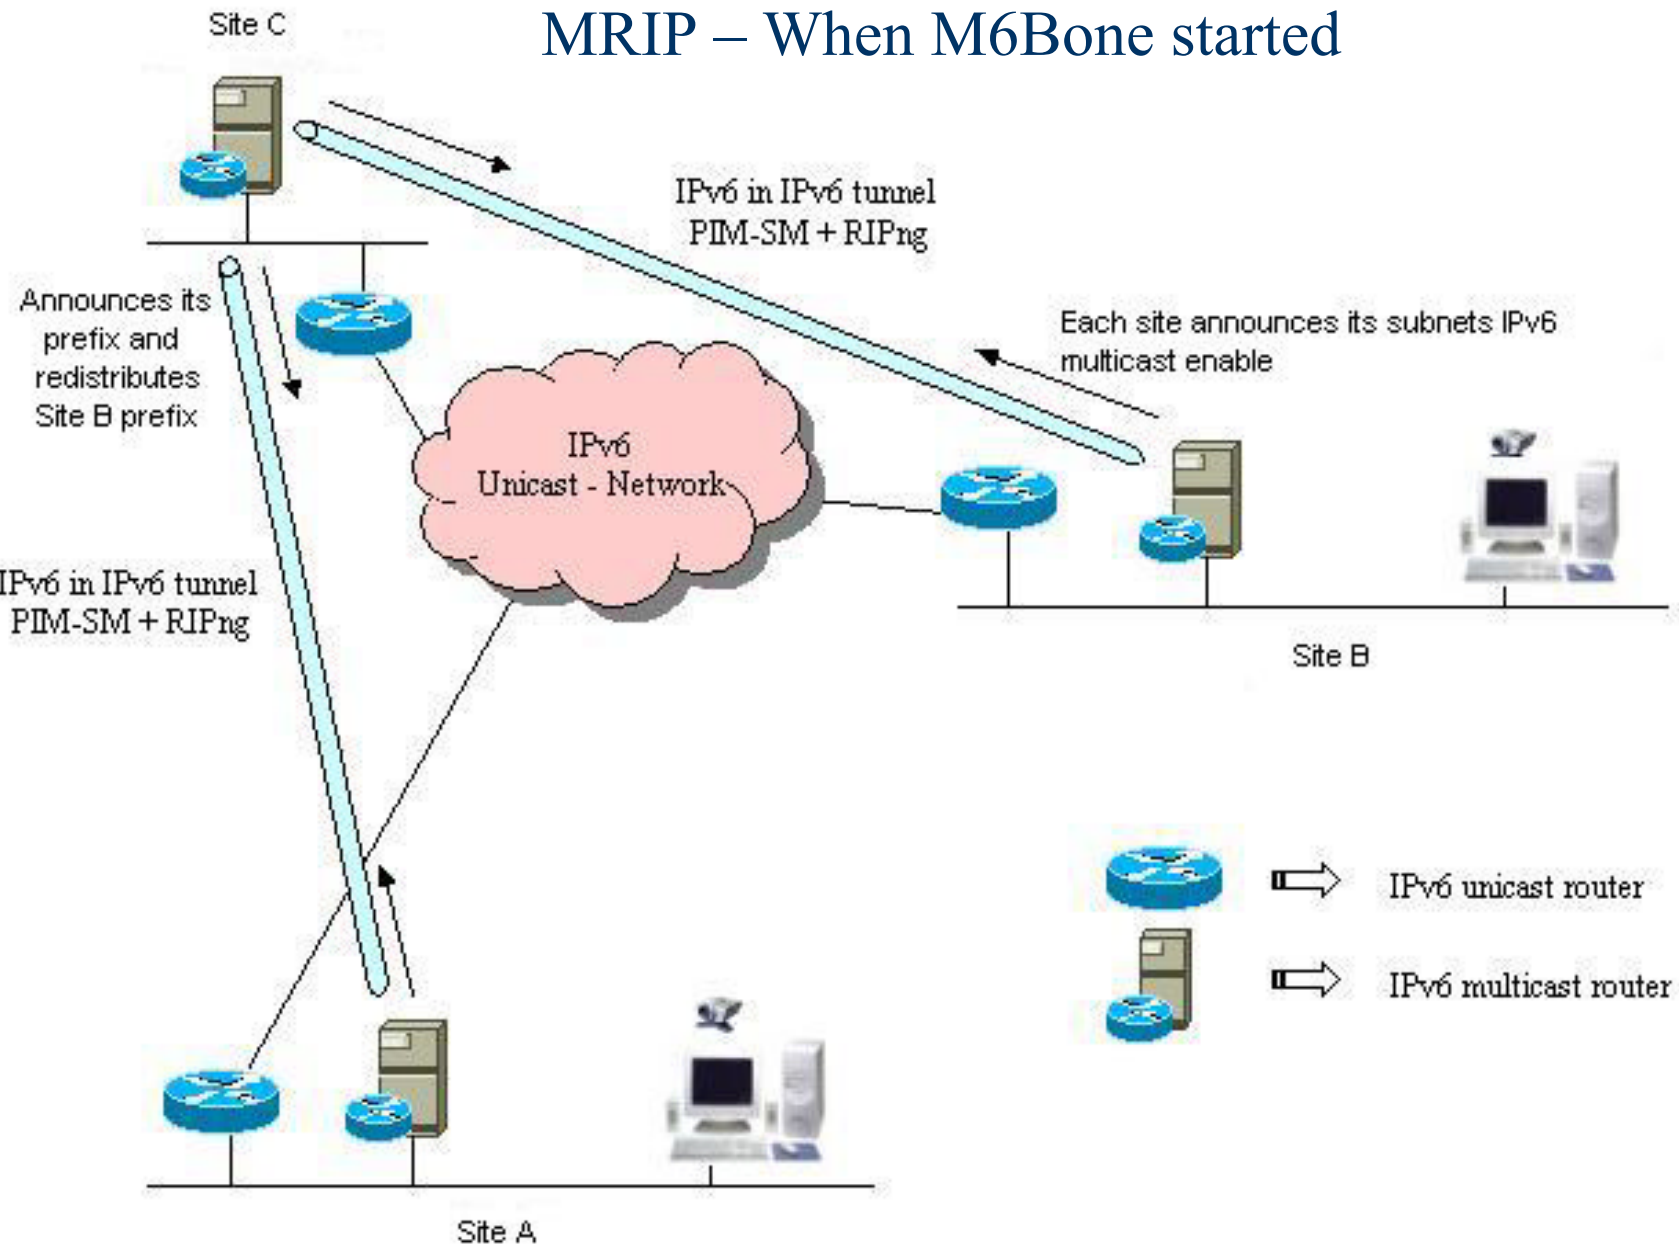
MRIP – When M6Bone started

Site C

IPv6 in IPv6 tunnel
PIM-SM + RIPng

Announces its prefix and redistributes Site B prefix

Each site announces its subnets IPv6 multicast enable

IPv6
Unicast - Network

IPv6 in IPv6 tunnel
PIM-SM + RIPng

Site B

IPv6 unicast router

IPv6 multicast router

Site A